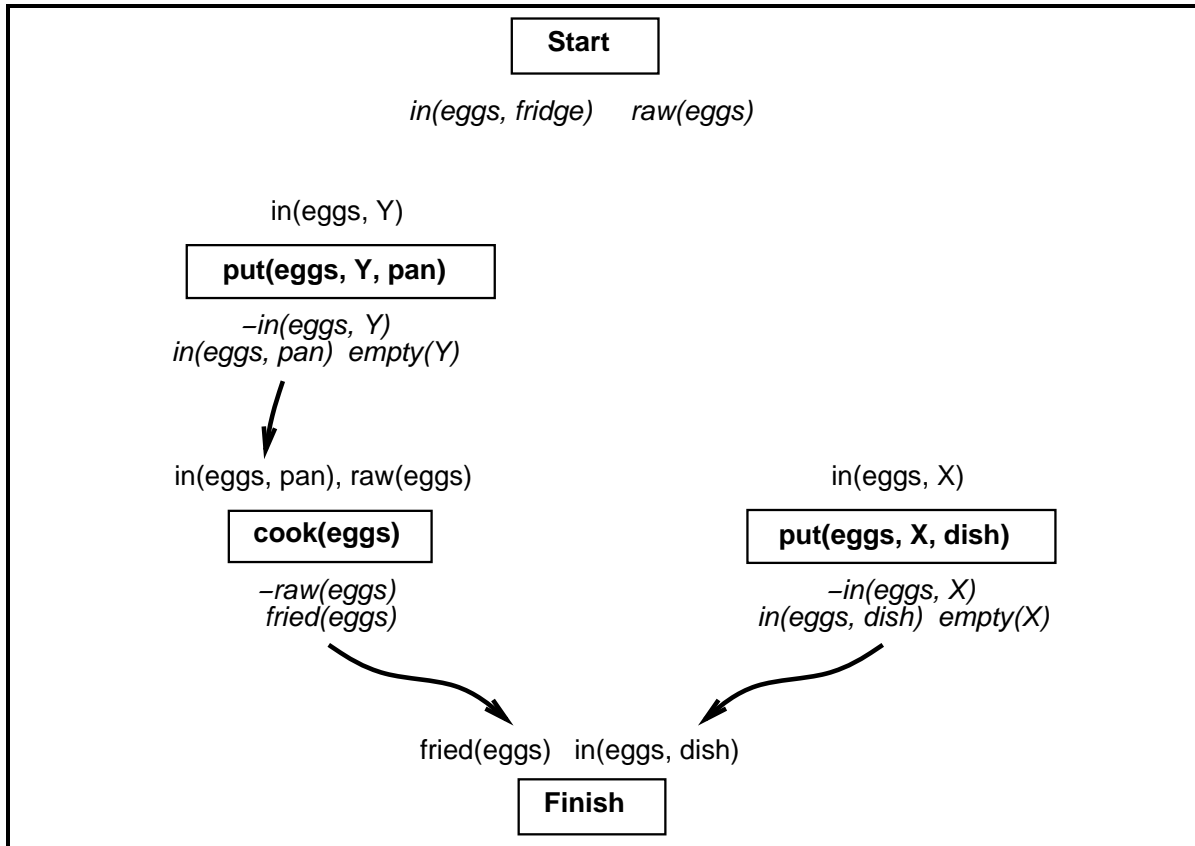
Start

in(eggs, fridge) raw(eggs)

in(eggs, Y)

put(eggs, Y, pan)

−in(eggs, Y)
in(eggs, pan) empty(Y)

in(eggs, pan), raw(eggs)

cook(eggs)

−raw(eggs)
fried(eggs)

in(eggs, X)

put(eggs, X, dish)

−in(eggs, X)
in(eggs, dish) empty(X)

fried(eggs) in(eggs, dish)

Finish